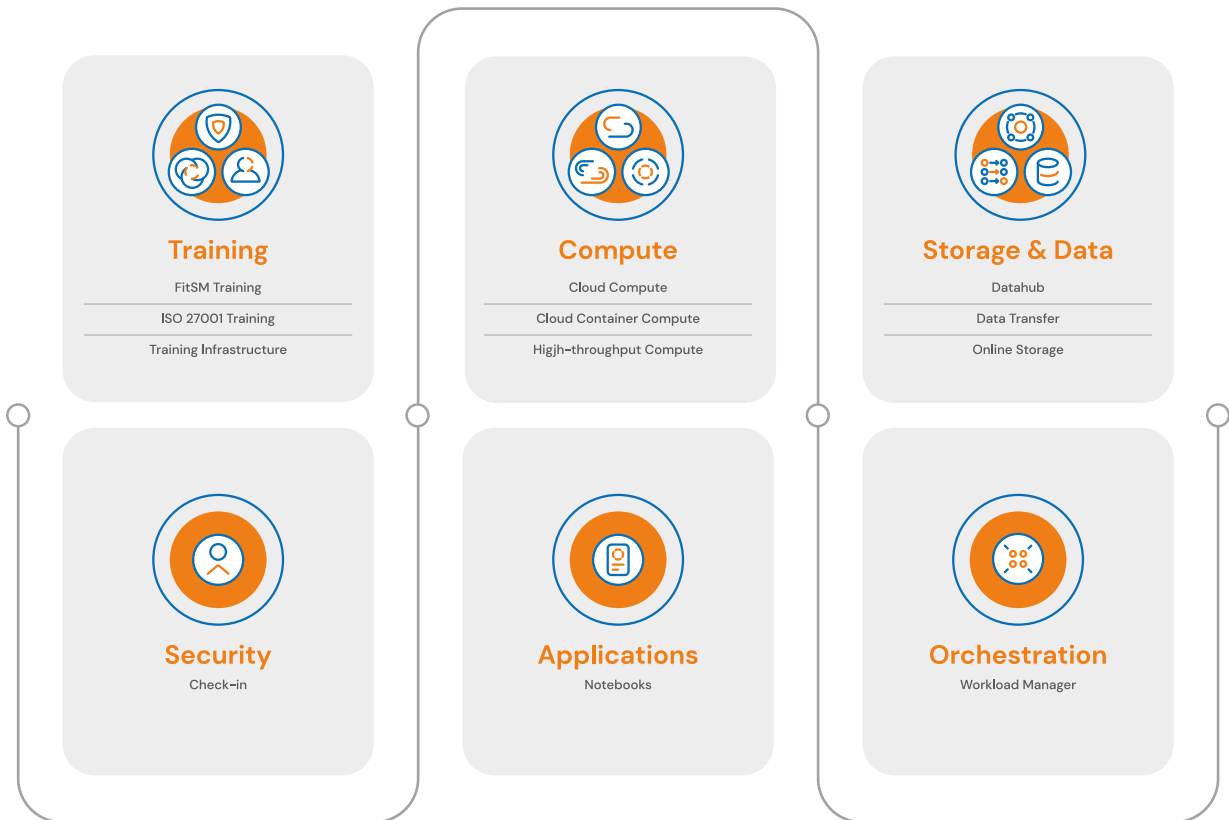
Training
FitSM Training
ISO 27001 Training
Training Infrastructure

Compute
Cloud Compute
Cloud Container Compute
Higjh-throughput Compute

Storage & Data
Datahub
Data Transfer
Online Storage

Security
Check-in

Applications
Notebooks

Orchestration
Workload Manager